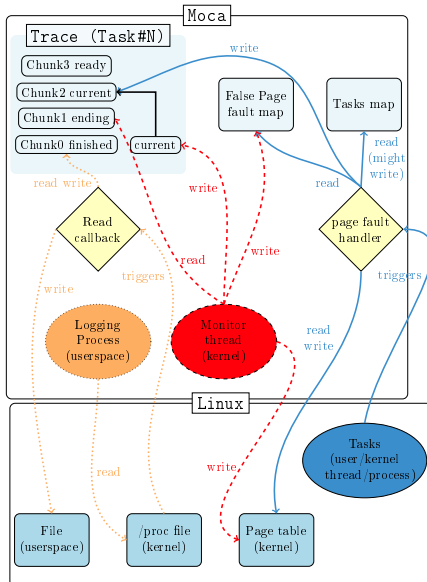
Moca

Trace (Task#N)

Chunk3 ready

Chunk2 current

Chunk1 ending

Chunk0 finished

current

write

False Page fault map

Tasks map

read (might write)

read

read write

write

Read callback

page fault handler

read

write

triggers

write

triggers

Logging Process (userspace)

Monitor thread (kernel)

read write

Linux

read

write

Tasks (user/kernel thread/process)

File (userspace)

/proc file (kernel)

Page table (kernel)